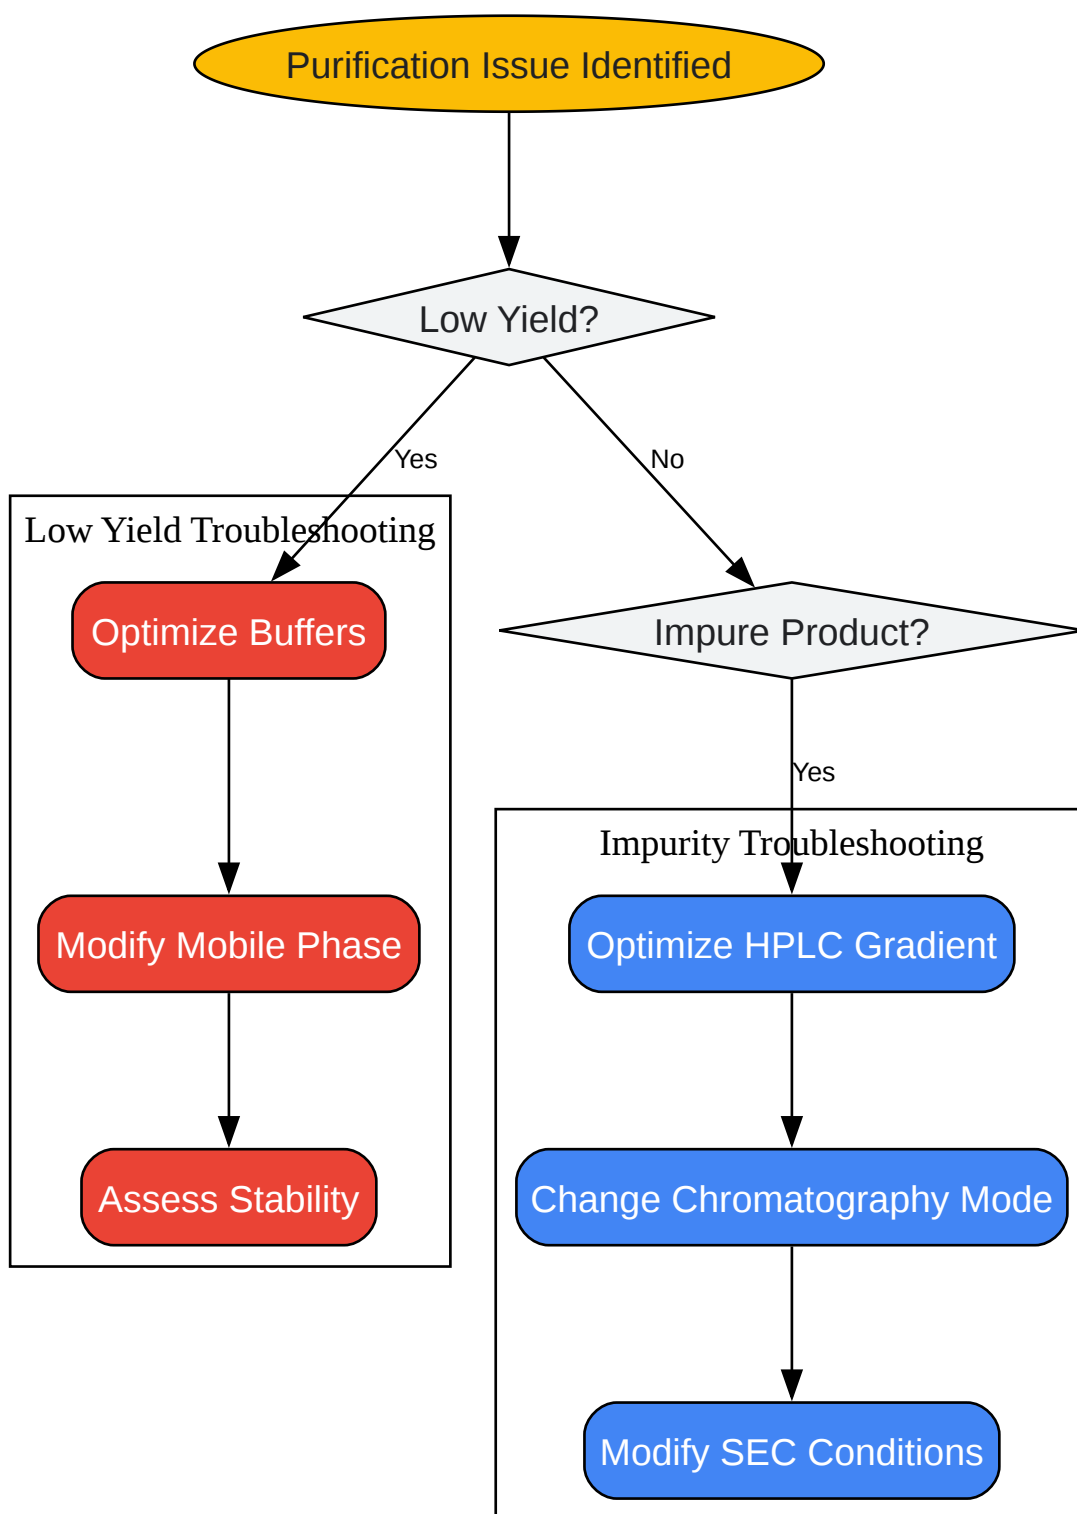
Purification Issue Identified

Low Yield?

Yes

No

Low Yield Troubleshooting

Optimize Buffers

Modify Mobile Phase

Assess Stability

Impure Product?

Yes

Impurity Troubleshooting

Optimize HPLC Gradient

Change Chromatography Mode

Modify SEC Conditions